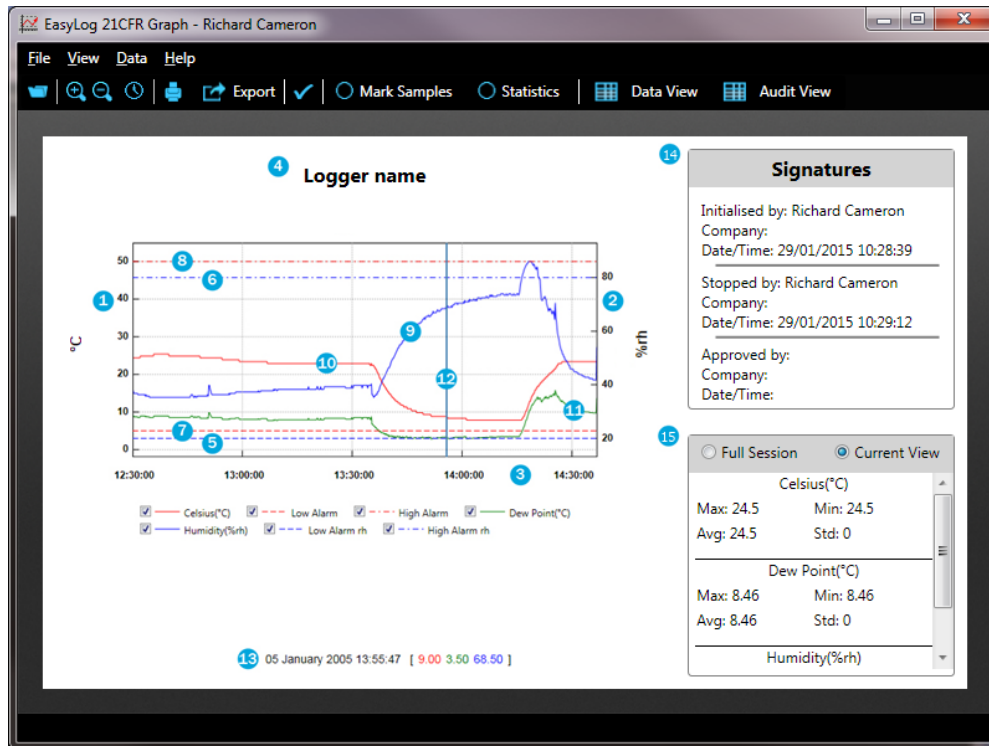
EasyLog 21CFR Graph - Richard Cameron

File View Data Help

Export | Mark Samples | Statistics | Data View | Audit View

4 Logger name

14

Signatures

Initialised by: Richard Cameron
Company:
Date/Time: 29/01/2015 10:28:39

Stopped by: Richard Cameron
Company:
Date/Time: 29/01/2015 10:29:12

Approved by:
Company:
Date/Time:

1 °C 50 40 30 20 10 0

8 6 9 10 12 11 7 5 2 3

%rh 80 60 40 20

12:30:00 13:00:00 13:30:00 14:00:00 14:30:00

Celsius(°C) Low Alarm High Alarm Dew Point(°C)
Humidity(%rh) Low Alarm rh High Alarm rh

13 05 January 2005 13:55:47 [ 9.00 3.50 68.50 ]

15

Full Session Current View

Celsius(°C)
Max: 24.5 Min: 24.5
Avg: 24.5 Std: 0

Dew Point(°C)
Max: 8.46 Min: 8.46
Avg: 8.46 Std: 0

Humidity(%rh)